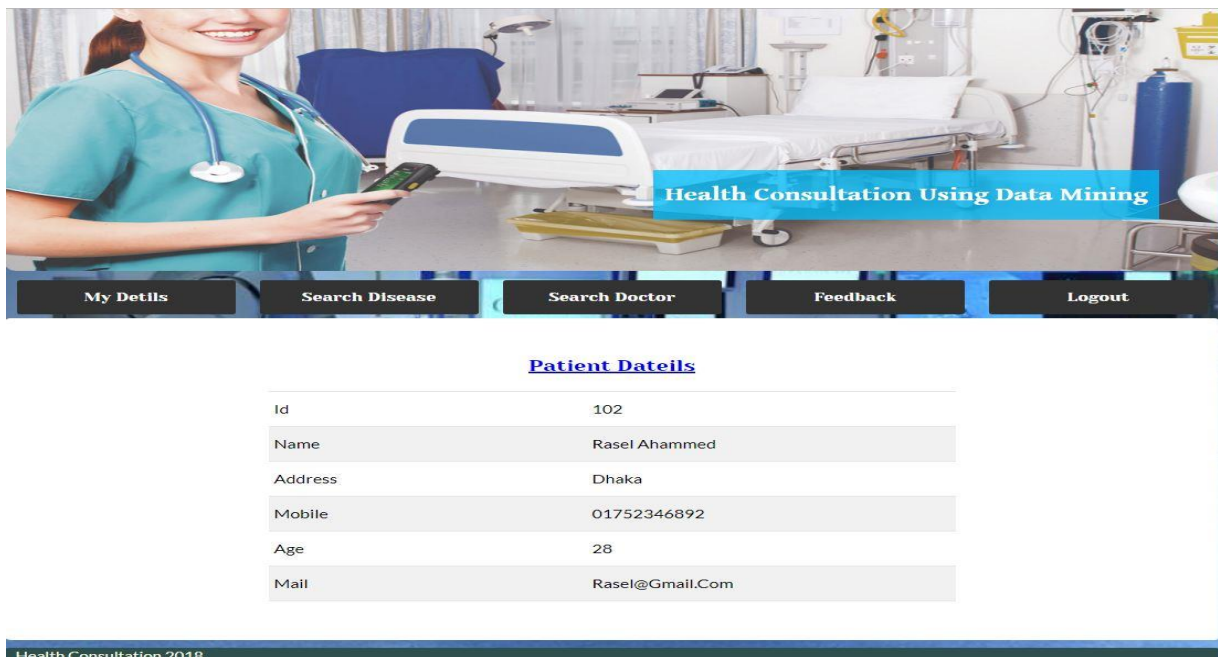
Health Consultation Using Data Mining

My Detils | Search Disease | Search Doctor | Feedback | Logout

Patient Dateils

| | |
|---|---|
| Id | 102 |
| Name | Rasel Ahammed |
| Address | Dhaka |
| Mobile | 01752346892 |
| Age | 28 |
| Mail | Rasel@Gmail.Com |

Health Consultation 2018